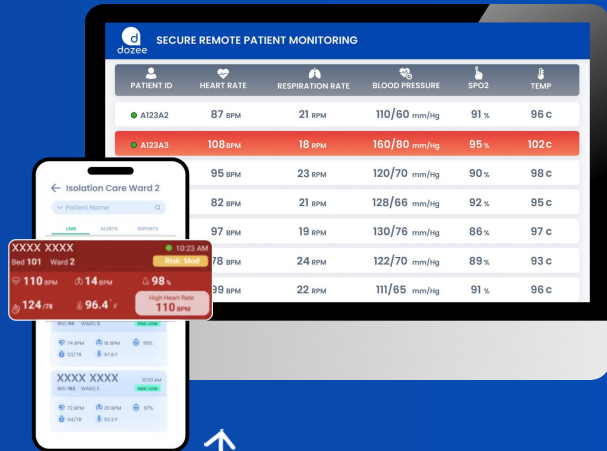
dozee SECURE REMOTE PATIENT MONITORING

| PATIENT ID | HEART RATE | RESPIRATION RATE | BLOOD PRESSURE | SPO2 | TEMP |
|---|---|---|---|---|---|
| A123A2 | 87 BPM | 21 RPM | 110/60 mm/Hg | 91 % | 96 c |
| A123A3 | 108 BPM | 18 RPM | 160/80 mm/Hg | 95 % | 102 c |
| | 95 BPM | 23 RPM | 120/70 mm/Hg | 90 % | 98 c |
| | 82 BPM | 21 RPM | 128/66 mm/Hg | 92 % | 95 c |
| | 97 BPM | 19 RPM | 130/76 mm/Hg | 86 % | 97 c |
| | 78 BPM | 24 RPM | 122/70 mm/Hg | 89 % | 93 c |
| | 99 BPM | 22 RPM | 111/65 mm/Hg | 91 % | 96 c |

Isolation Care Ward 2

Patient Name

LIVE ALERTS REPORTS

XXXX XXXX 10:23 AM
Bed 101 Ward 2 Risk: Mod
110 BPM 14 RPM 98 %
124/78 96.4° F
High Heart Rate 110 BPM

Bed 114 WARD 8 RISK: LOW
74 BPM 18 RPM 99%
120/78 97.8 F

XXXX XXXX 10:23 AM
Bed 103 WARD 1 RISK: LOW
72 BPM 20 RPM 97%
120/76 98.3 F